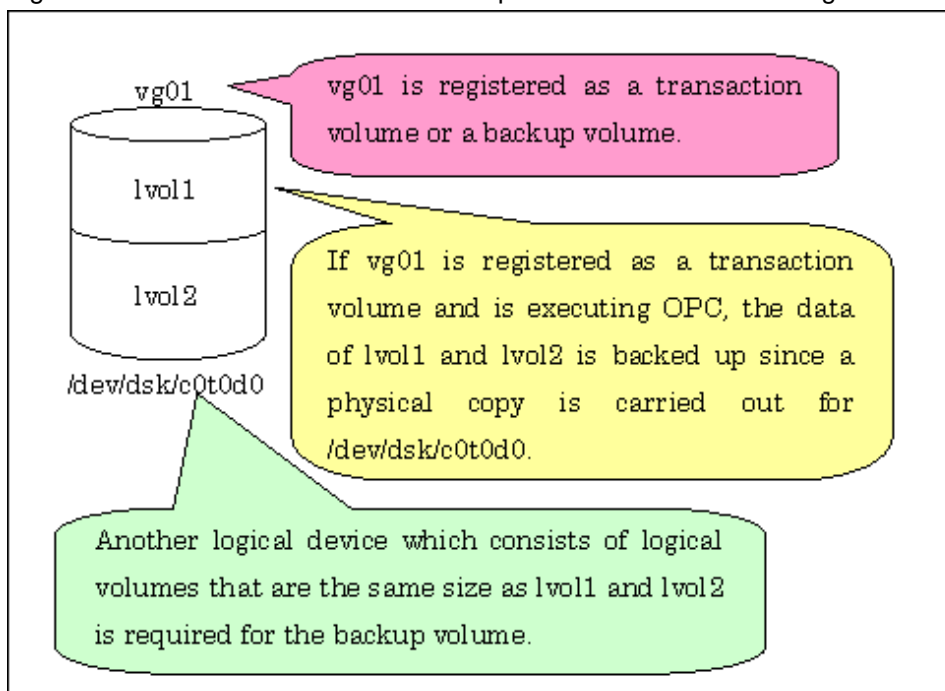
vg01

vg01 is registered as a transaction volume or a backup volume.

lvol1

lvol2

/dev/dsk/c0t0d0

If vg01 is registered as a transaction volume and is executing OPC, the data of lvol1 and lvol2 is backed up since a physical copy is carried out for /dev/dsk/c0t0d0.

Another logical device which consists of logical volumes that are the same size as lvol1 and lvol2 is required for the backup volume.